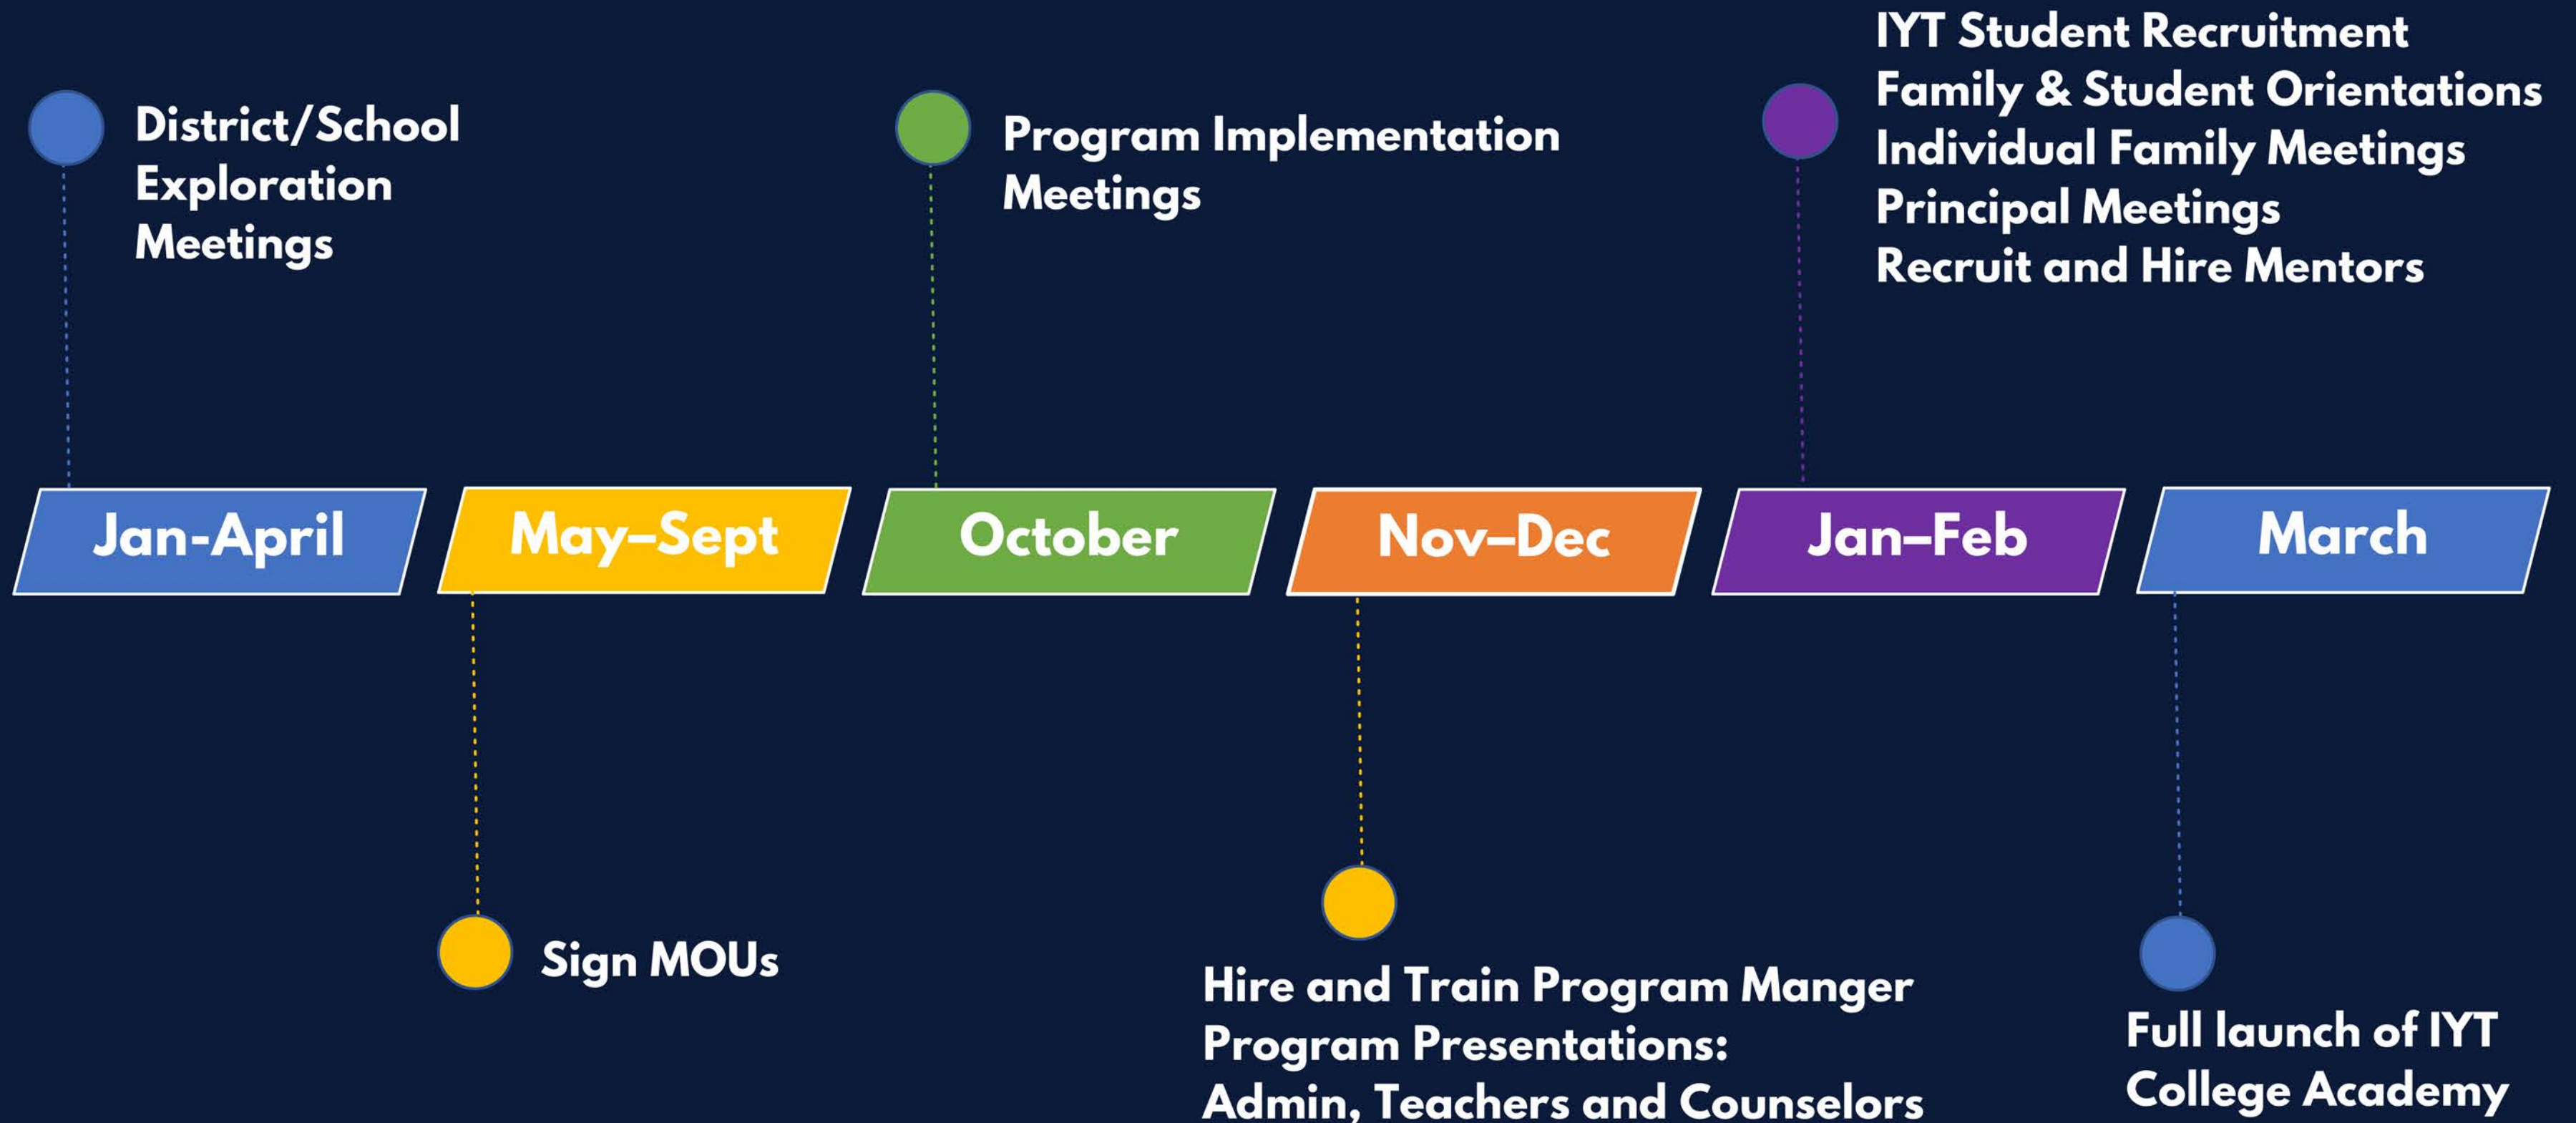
District/School Exploration Meetings

Program Implementation Meetings

IYT Student Recruitment
Family & Student Orientations
Individual Family Meetings
Principal Meetings
Recruit and Hire Mentors

Jan-April

May–Sept

October

Nov–Dec

Jan–Feb

March

Sign MOUs

Hire and Train Program Manger
Program Presentations:
Admin, Teachers and Counselors

Full launch of IYT College Academy